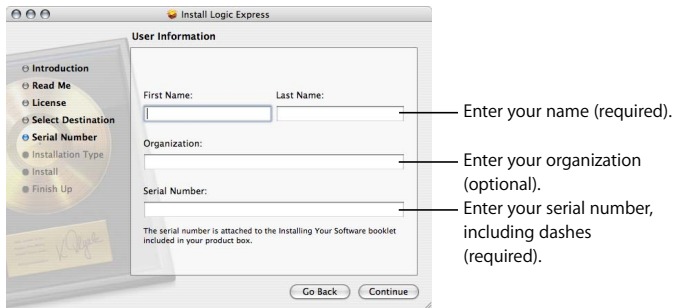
Install Logic Express

User Information

Introduction
Read Me
License
Select Destination
Serial Number
Installation Type
Install
Finish Up

First Name:
Last Name:

Organization:

Serial Number:

The serial number is attached to the Installing Your Software booklet included in your product box.

Go Back
Continue

Enter your name (required).

Enter your organization (optional).

Enter your serial number, including dashes (required).